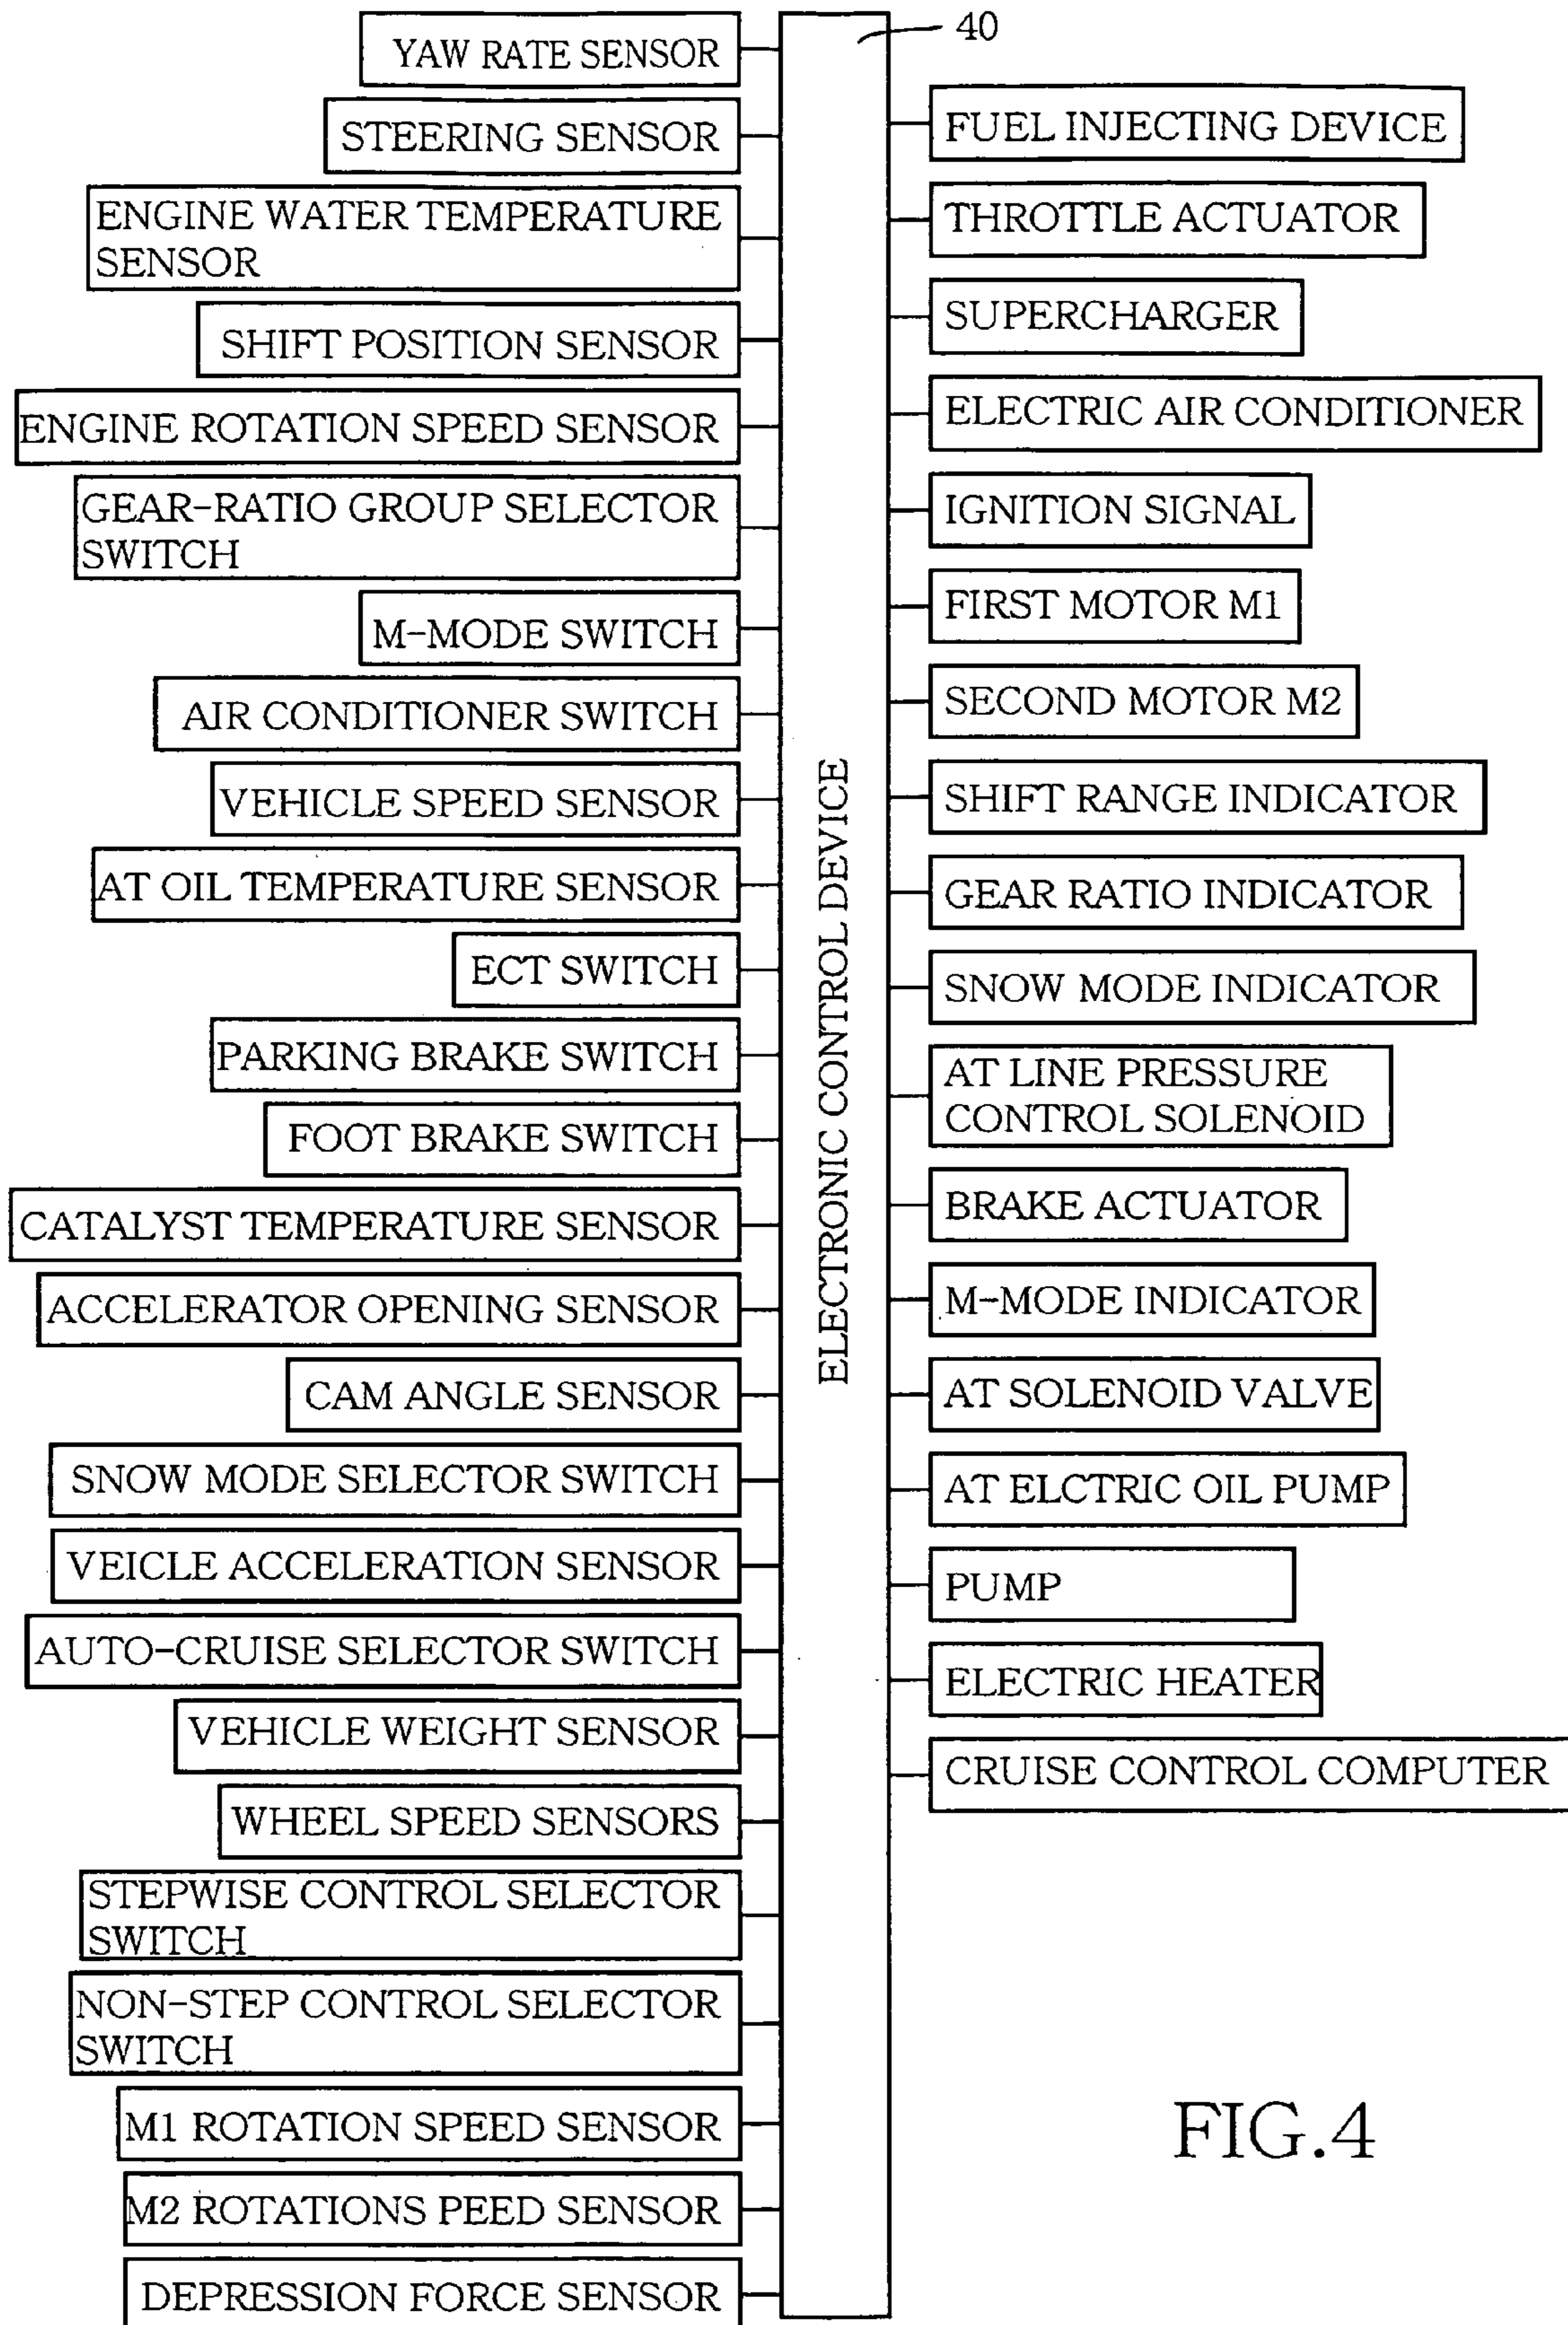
40

YAW RATE SENSOR

STEERING SENSOR

ENGINE WATER TEMPERATURE SENSOR

SHIFT POSITION SENSOR

ENGINE ROTATION SPEED SENSOR

GEAR-RATIO GROUP SELECTOR SWITCH

M-MODE SWITCH

AIR CONDITIONER SWITCH

VEHICLE SPEED SENSOR

AT OIL TEMPERATURE SENSOR

ECT SWITCH

PARKING BRAKE SWITCH

FOOT BRAKE SWITCH

CATALYST TEMPERATURE SENSOR

ACCELERATOR OPENING SENSOR

CAM ANGLE SENSOR

SNOW MODE SELECTOR SWITCH

VEICLE ACCELERATION SENSOR

AUTO-CRUISE SELECTOR SWITCH

VEHICLE WEIGHT SENSOR

WHEEL SPEED SENSORS

STEPWISE CONTROL SELECTOR SWITCH

NON-STEP CONTROL SELECTOR SWITCH

M1 ROTATION SPEED SENSOR

M2 ROTATIONS PEED SENSOR

DEPRESSION FORCE SENSOR

ELECTRONIC CONTROL DEVICE

FUEL INJECTING DEVICE

THROTTLE ACTUATOR

SUPERCHARGER

ELECTRIC AIR CONDITIONER

IGNITION SIGNAL

FIRST MOTOR M1

SECOND MOTOR M2

SHIFT RANGE INDICATOR

GEAR RATIO INDICATOR

SNOW MODE INDICATOR

AT LINE PRESSURE CONTROL SOLENOID

BRAKE ACTUATOR

M-MODE INDICATOR

AT SOLENOID VALVE

AT ELCTRIC OIL PUMP

PUMP

ELECTRIC HEATER

CRUISE CONTROL COMPUTER

FIG.4